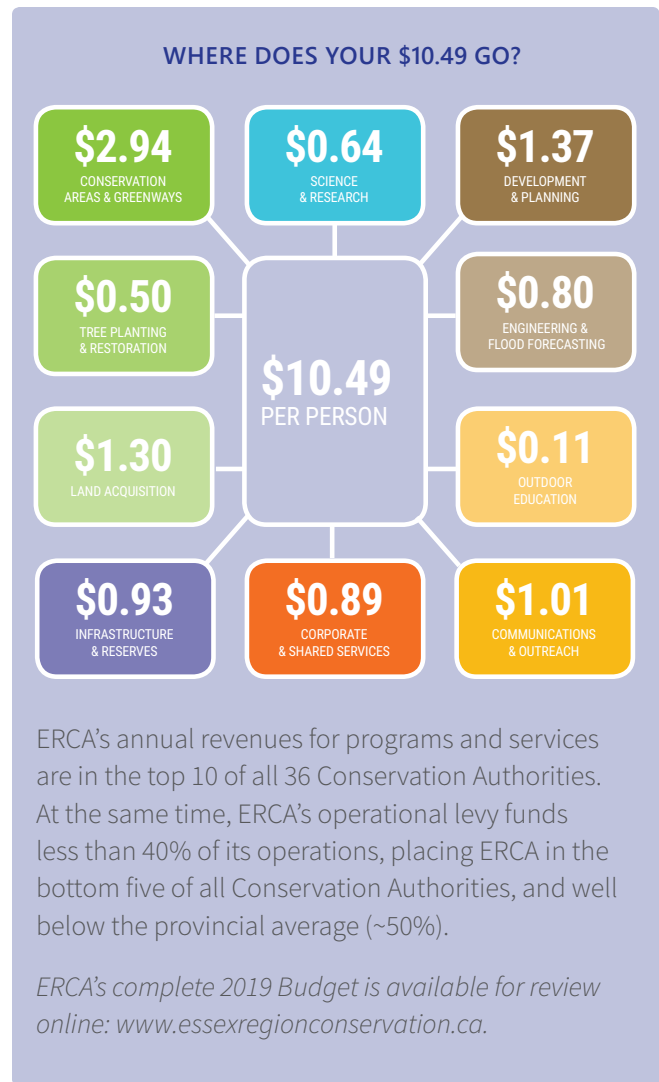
WHERE DOES YOUR \$10.49 GO?

\$2.94
CONSERVATION AREAS & GREENWAYS

\$0.64
SCIENCE & RESEARCH

\$1.37
DEVELOPMENT & PLANNING

\$0.50
TREE PLANTING & RESTORATION

\$10.49
PER PERSON

\$0.80
ENGINEERING & FLOOD FORECASTING

\$1.30
LAND ACQUISITION

\$0.11
OUTDOOR EDUCATION

\$0.93
INFRASTRUCTURE & RESERVES

\$0.89
CORPORATE & SHARED SERVICES

\$1.01
COMMUNICATIONS & OUTREACH

ERCA's annual revenues for programs and services are in the top 10 of all 36 Conservation Authorities. At the same time, ERCA's operational levy funds less than 40% of its operations, placing ERCA in the bottom five of all Conservation Authorities, and well below the provincial average (~50%).

ERCA's complete 2019 Budget is available for review online: www.essexregionconservation.ca.